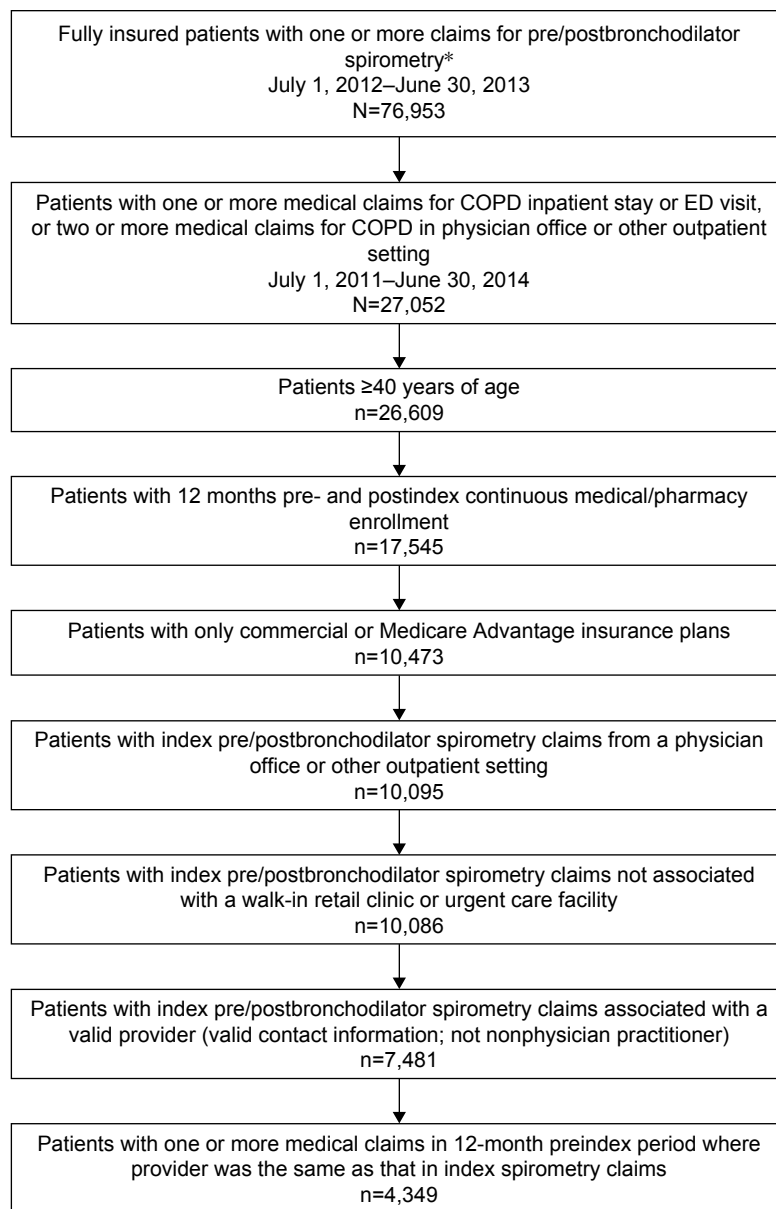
Fully insured patients with one or more claims for pre/postbronchodilator spirometry*
July 1, 2012–June 30, 2013
N=76,953

Patients with one or more medical claims for COPD inpatient stay or ED visit, or two or more medical claims for COPD in physician office or other outpatient setting
July 1, 2011–June 30, 2014
N=27,052

Patients ≥40 years of age
n=26,609

Patients with 12 months pre- and postindex continuous medical/pharmacy enrollment
n=17,545

Patients with only commercial or Medicare Advantage insurance plans
n=10,473

Patients with index pre/postbronchodilator spirometry claims from a physician office or other outpatient setting
n=10,095

Patients with index pre/postbronchodilator spirometry claims not associated with a walk-in retail clinic or urgent care facility
n=10,086

Patients with index pre/postbronchodilator spirometry claims associated with a valid provider (valid contact information; not nonphysician practitioner)
n=7,481

Patients with one or more medical claims in 12-month preindex period where provider was the same as that in index spirometry claims
n=4,349